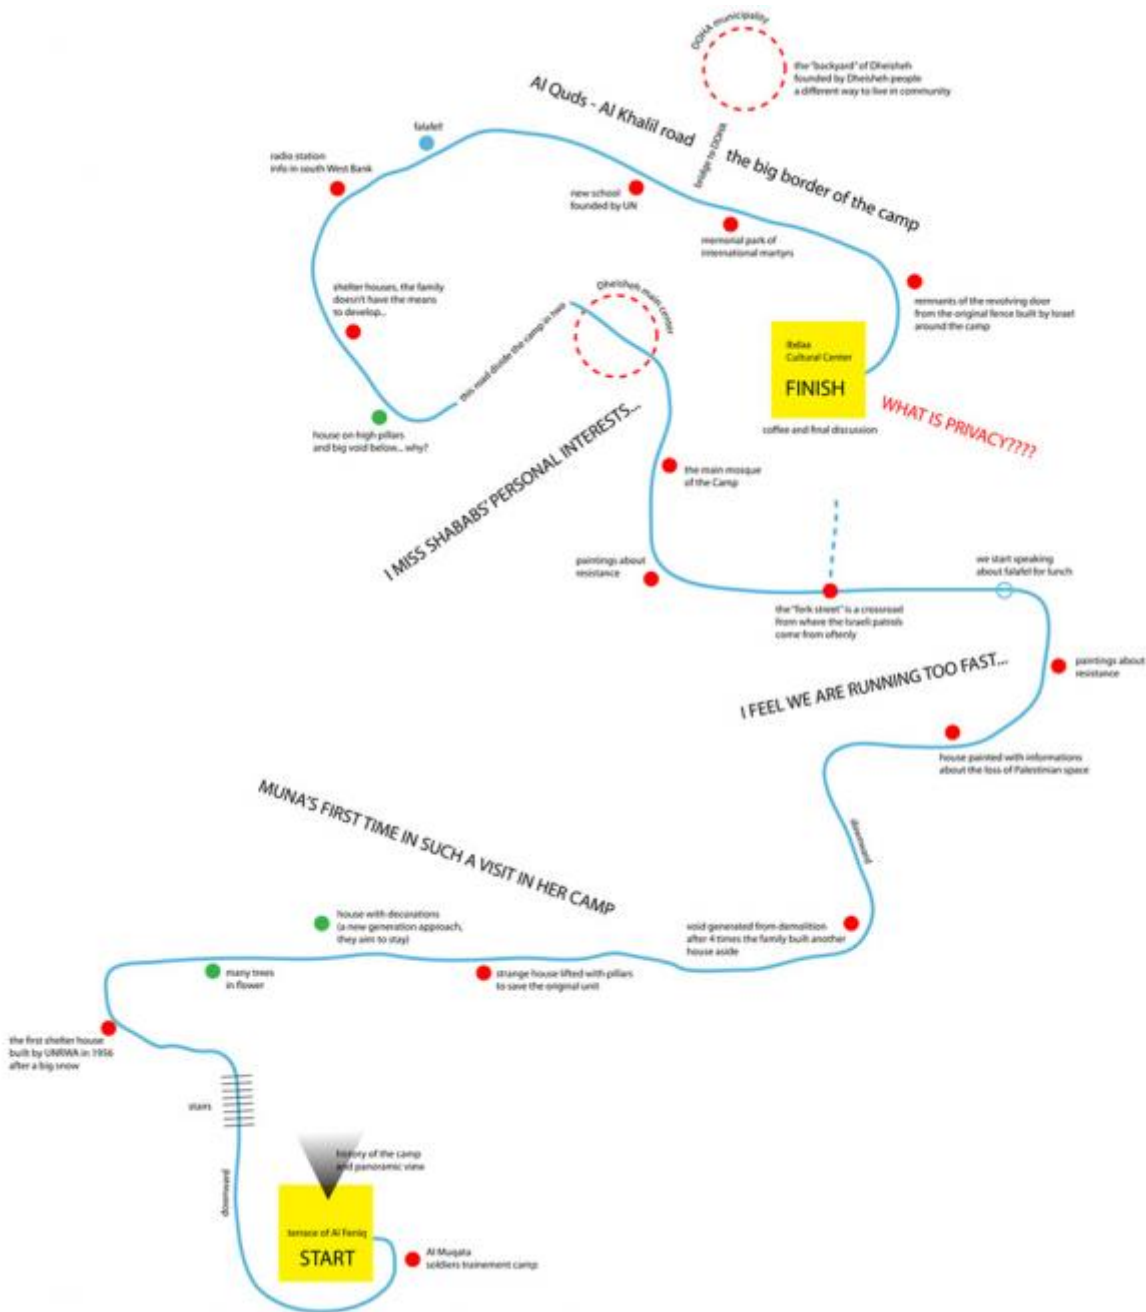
DOHA municipality

the "backyard" of Dheisheh founded by Dheisheh people a different way to live in community

Al Quds - Al Khalil road

bridge to DOHA

the big border of the camp

falafel

radio station info in south West Bank

new school founded by UN

memorial park of international martyrs

remnants of the revolving door from the original fence built by Israel around the camp

shelter houses, the family doesn't have the means to develop...

Dheisheh main center

this road divide the camp in two

Ibdaa Cultural Center

FINISH

coffee and final discussion

WHAT IS PRIVACY????

house on high pillars and big void below... why?

I MISS SHABABS' PERSONAL INTERESTS...

the main mosque of the Camp

paintings about resistance

we start speaking about falafel for lunch

the "fork street" is a crossroad from where the Israeli patrols come from oftenly

paintings about resistance

I FEEL WE ARE RUNNING TOO FAST...

house painted with informations about the loss of Palestinian space

MUNA'S FIRST TIME IN SUCH A VISIT IN HER CAMP

downward

house with decorations (a new generation approach, they aim to stay)

void generated from demolition after 4 times the family built another house aside

many trees in flower

strange house lifted with pillars to save the original unit

the first shelter house built by UNRWA in 1956 after a big snow

stairs

history of the camp and panoramic view

downward

terrace of Al Feniq

START

Al Muqata soldiers trainement camp